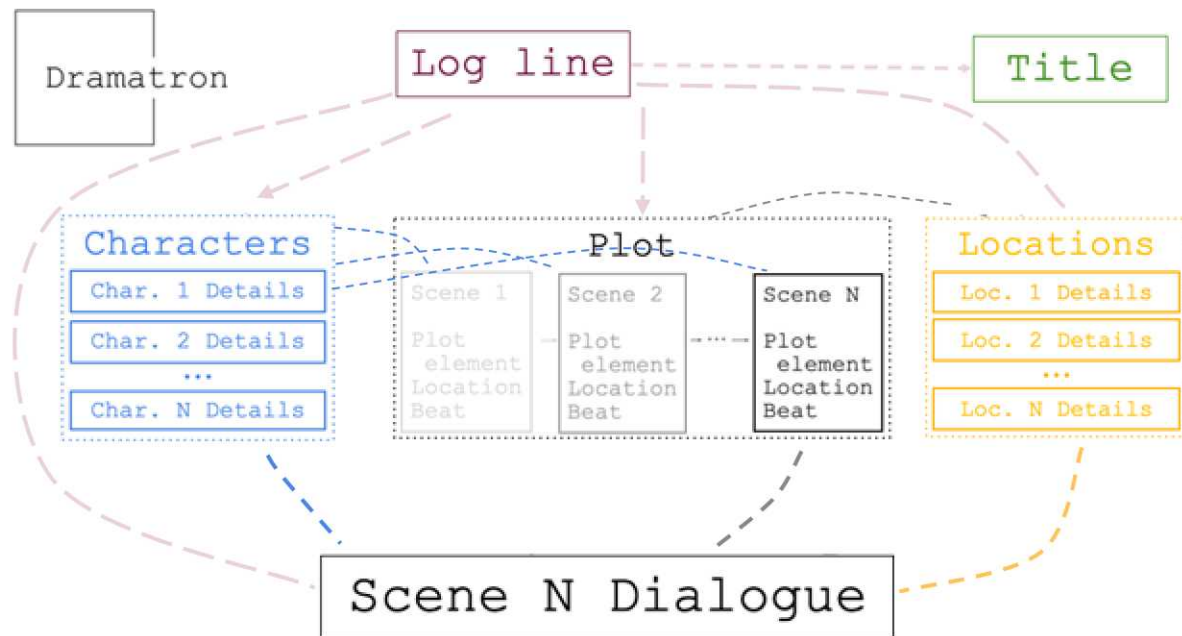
Dramatron

Log line

Title

Characters

Char. 1 Details

Char. 2 Details

...

Char. N Details

Plot

Scene 1

Plot element
Location
Beat

Scene 2

Plot element
Location
Beat

Scene N

Plot element
Location
Beat

Locations

Loc. 1 Details

Loc. 2 Details

...

Loc. N Details

Scene N Dialogue